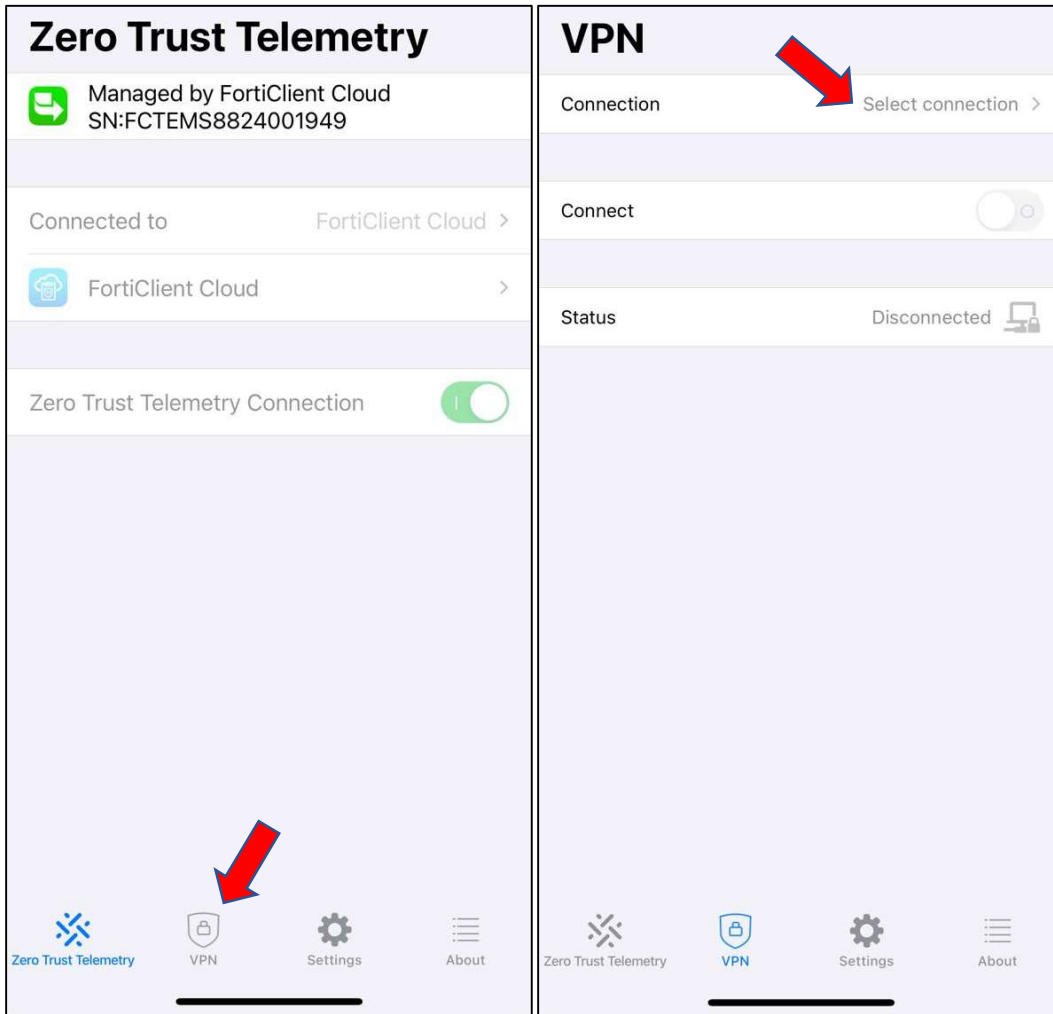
Zero Trust Telemetry

Managed by FortiClient Cloud
SN:FCTEMS8824001949

Connected to FortiClient Cloud >

FortiClient Cloud >

Zero Trust Telemetry Connection

Zero Trust Telemetry VPN Settings About

VPN

Connection Select connection >

Connect

Status Disconnected

Zero Trust Telemetry VPN Settings About